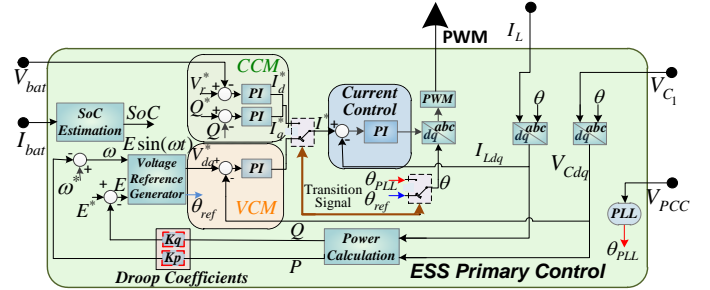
PWM
$I_L$
$V_{bat}$
CCM
$V_r^*$
$I_d^*$
PI
$Q^*$
PI
$Q$
$I_q^*$
$I^*$
Current Control
PI
PWM
$dq$ $abc$
$\theta$
$dq$ $abc$
$\theta$
$dq$ $abc$
$V_{C_1}$
SoC Estimation
$SoC$
$I_{bat}$
$E\sin(\omega t)$
$\omega$
Voltage Reference Generator
$V_{dq}^*$
PI
$I_{Ldq}$
$V_{Cdq}$
$\omega^*$
$E$
$E^*$
$\theta_{ref}$
VCM
Transition Signal
$\theta_{PLL}$
$\theta_{ref}$
$\theta$
$V_{PCC}$
PLL
$\theta_{PLL}$
$Kq$
$Kp$
$Q$
Power Calculation
$P$
Droop Coefficients
ESS Primary Control